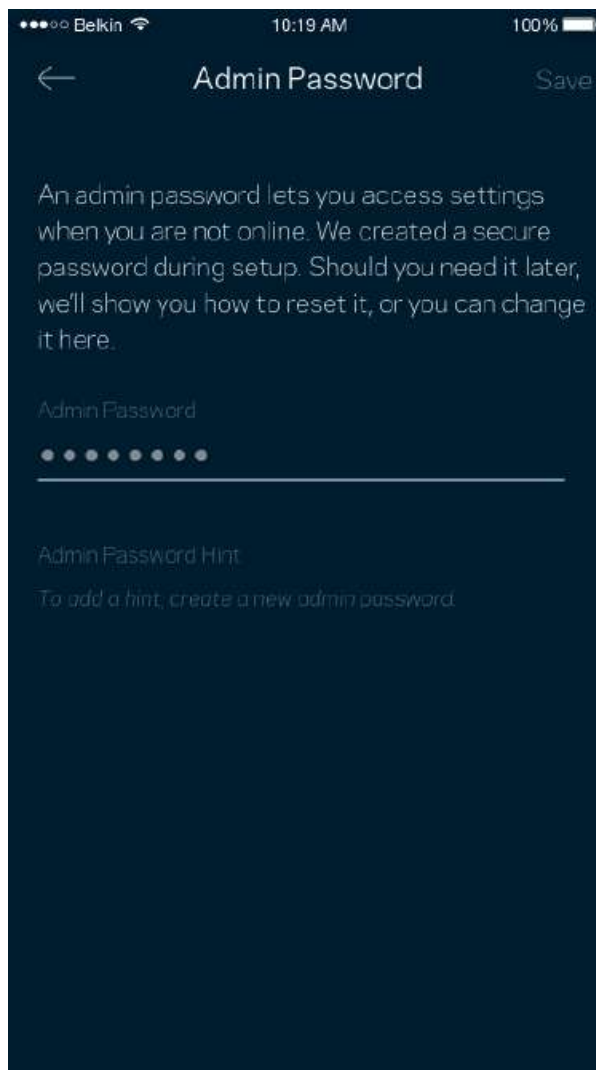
Belkin 10:19 AM 100%

Admin Password

Save

An admin password lets you access settings when you are not online. We created a secure password during setup. Should you need it later, we'll show you how to reset it, or you can change it here.

Admin Password

••••••••

Admin Password Hint

To add a hint, create a new admin password.